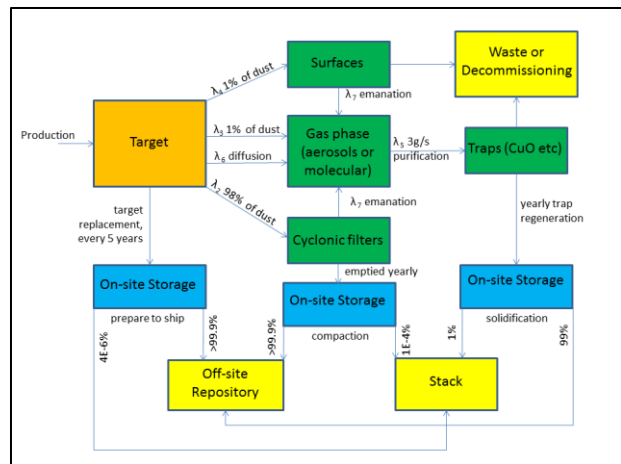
Production

Target

$\lambda_4$ 1% of dust

$\lambda_3$ 1% of dust

$\lambda_6$ diffusion

$\lambda_2$ 98% of dust

Surfaces

$\lambda_7$ emanation

Gas phase (aerosols or molecular)

$\lambda_7$ emanation

Cyclonic filters

Waste or Decommissioning

$\lambda_5$ 3g/s purification

Traps (CuO etc)

yearly trap regeneration

target replacement, every 5 years

emptied yearly

On-site Storage

prepare to ship

On-site Storage

compaction

On-site Storage

solidification

4E-6%

>99.9%

>99.9%

1E-4%

1%

99%

Off-site Repository

Stack